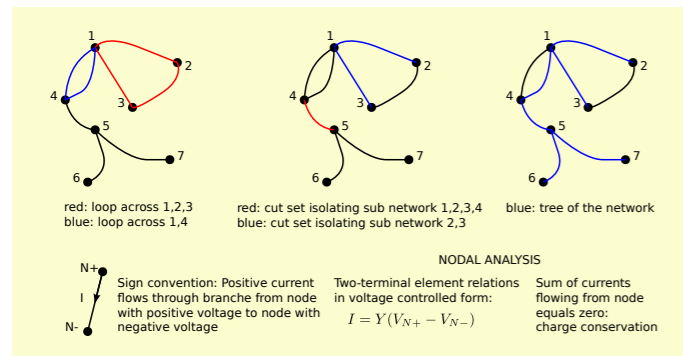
1
2
3
4
5
6
7

red: loop across 1,2,3
blue: loop across 1,4

1
2
3
4
5
6
7

red: cut set isolating sub network 1,2,3,4
blue: cut set isolating sub network 2,3

1
2
3
4
5
6
7

blue: tree of the network

NODAL ANALYSIS

N+
I
N-

Sign convention: Positive current flows through branche from node with positive voltage to node with negative voltage

Two-terminal element relations in voltage controlled form:

$I = Y(V_{N+} - V_{N-})$

Sum of currents flowing from node equals zero: charge conservation